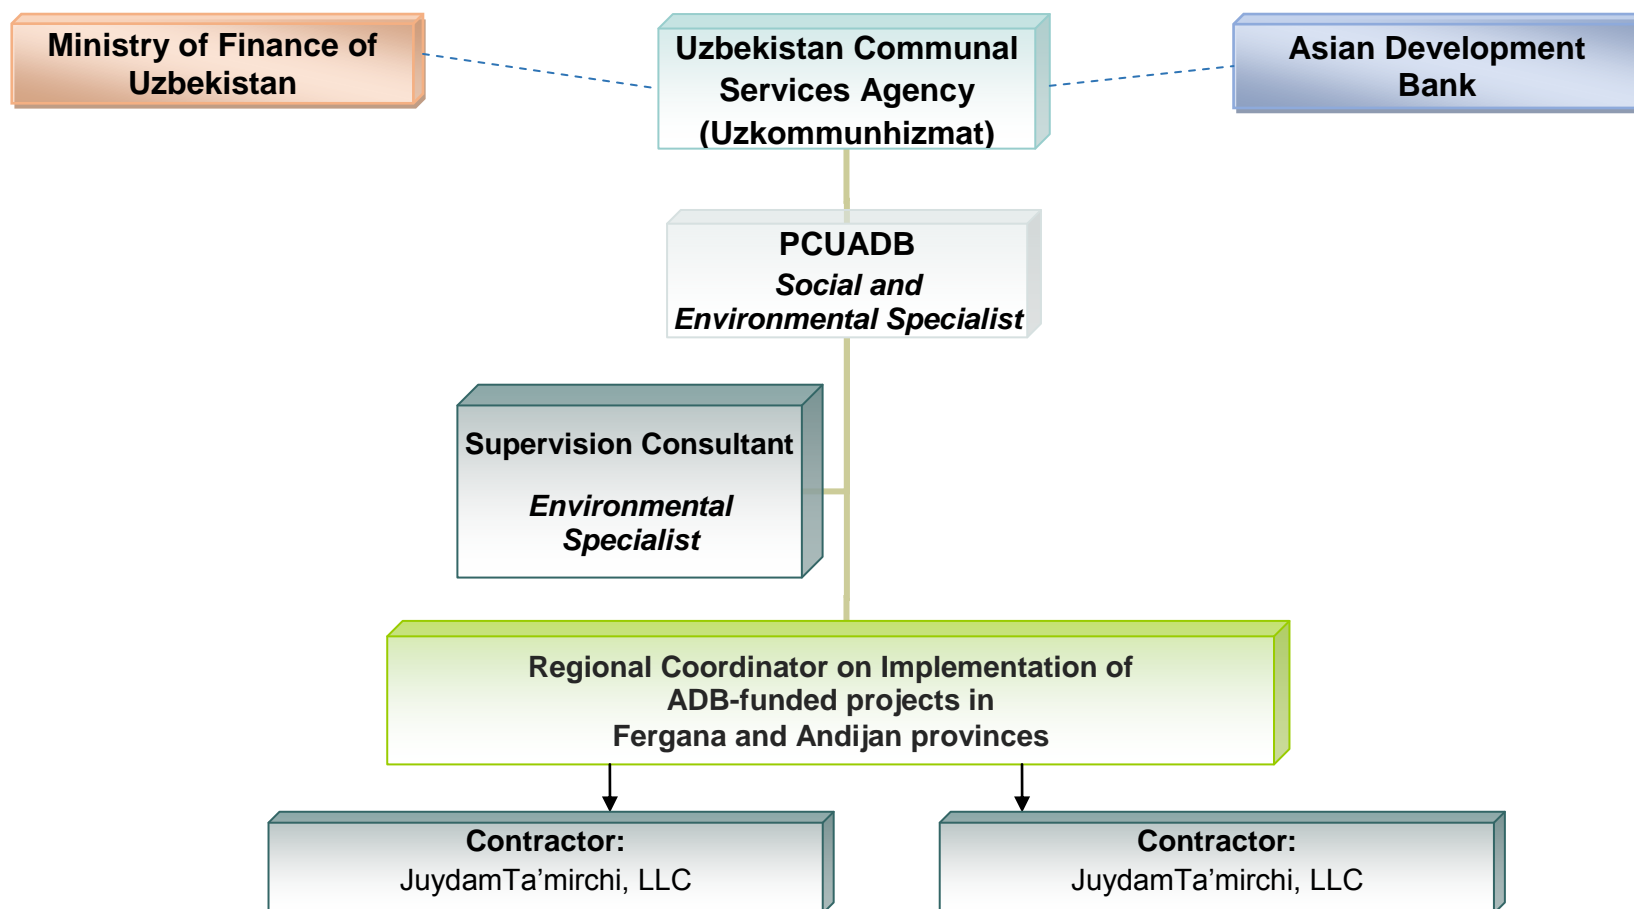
Ministry of Finance of Uzbekistan

Uzbekistan Communal Services Agency (Uzkommunhizmat)

Asian Development Bank

PCUADB
Social and Environmental Specialist

Supervision Consultant
Environmental Specialist

Regional Coordinator on Implementation of ADB-funded projects in Fergana and Andijan provinces

Contractor:
JuydamTa’mirchi, LLC

Contractor:
JuydamTa’mirchi, LLC